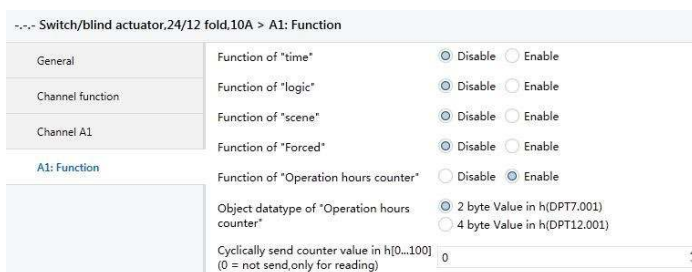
-.-.- Switch/blind actuator,24/12 fold,10A > A1: Function

General

Channel function

Channel A1

A1: Function

Function of "time" Disable Enable

Function of "logic" Disable Enable

Function of "scene" Disable Enable

Function of "Forced" Disable Enable

Function of "Operation hours counter" Disable Enable

Object datatype of "Operation hours counter" 2 byte Value in h(DPT7.001) 4 byte Value in h(DPT12.001)

Cyclically send counter value in h[0...100] (0 = not send,only for reading) 0